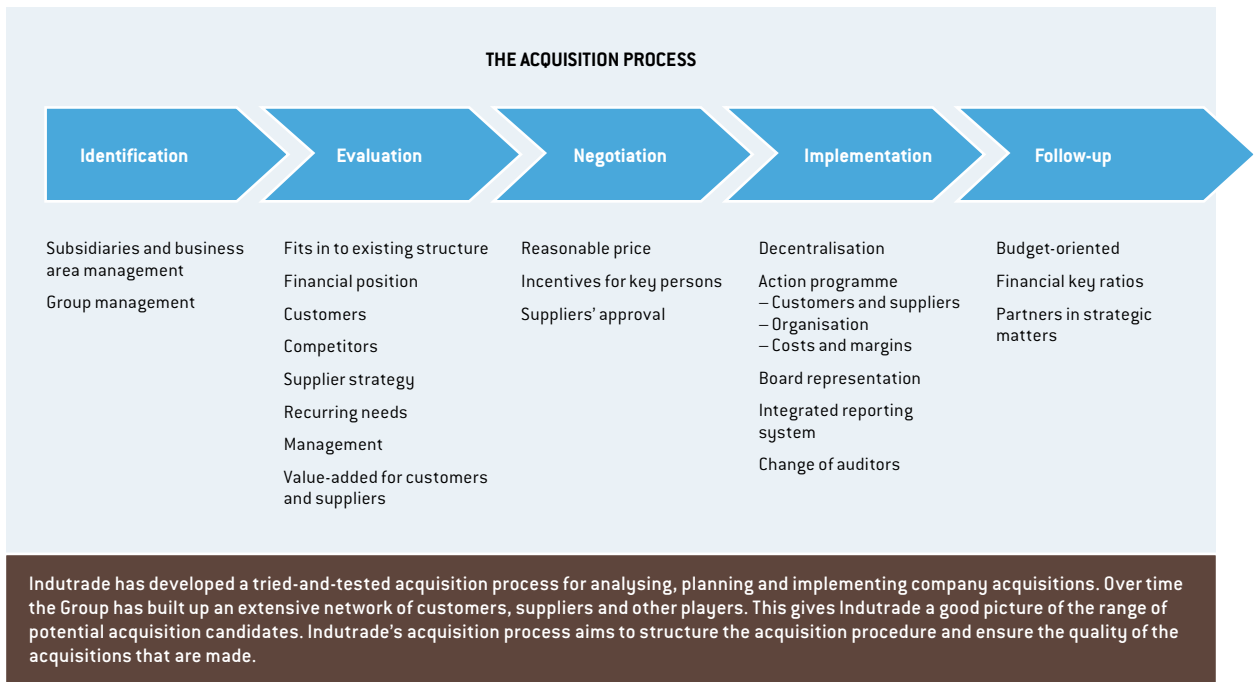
THE ACQUISITION PROCESS

Identification

Evaluation

Negotiation

Implementation

Follow-up

Subsidiaries and business area management

Group management

Fits in to existing structure

Financial position

Customers

Competitors

Supplier strategy

Recurring needs

Management

Value-added for customers and suppliers

Reasonable price

Incentives for key persons

Suppliers' approval

Decentralisation

Action programme
– Customers and suppliers
– Organisation
– Costs and margins

Board representation

Integrated reporting system

Change of auditors

Budget-oriented

Financial key ratios

Partners in strategic matters

Indutrade has developed a tried-and-tested acquisition process for analysing, planning and implementing company acquisitions. Over time the Group has built up an extensive network of customers, suppliers and other players. This gives Indutrade a good picture of the range of potential acquisition candidates. Indutrade's acquisition process aims to structure the acquisition procedure and ensure the quality of the acquisitions that are made.